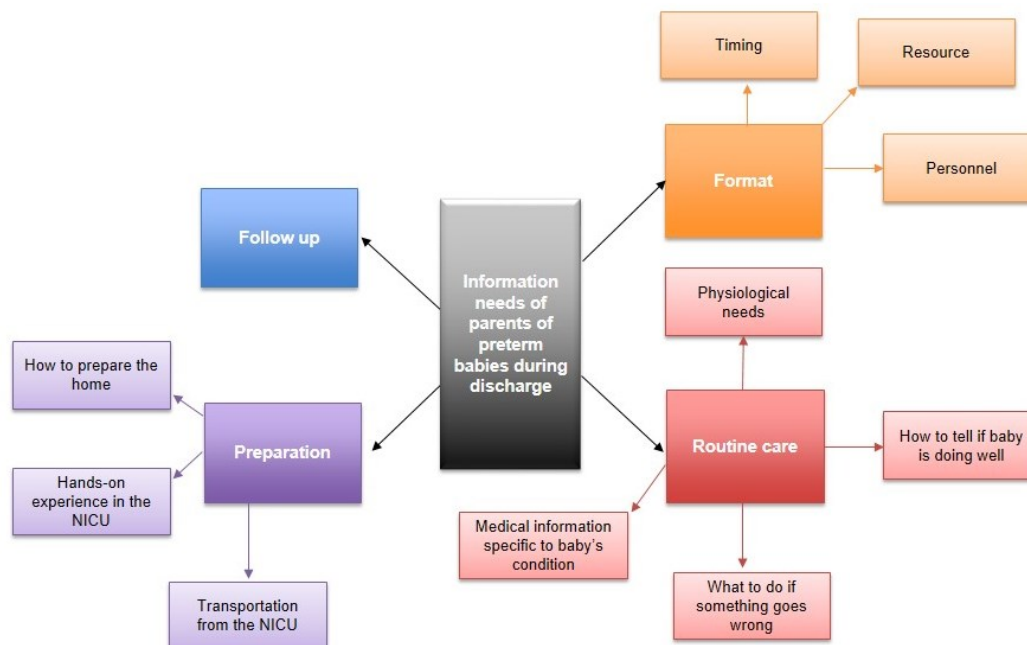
Timing

Resource

Personnel

Format

Follow up

Information needs of parents of preterm babies during discharge

Physiological needs

How to prepare the home

Preparation

Hands-on experience in the NICU

Transportation from the NICU

Routine care

How to tell if baby is doing well

Medical information specific to baby's condition

What to do if something goes wrong